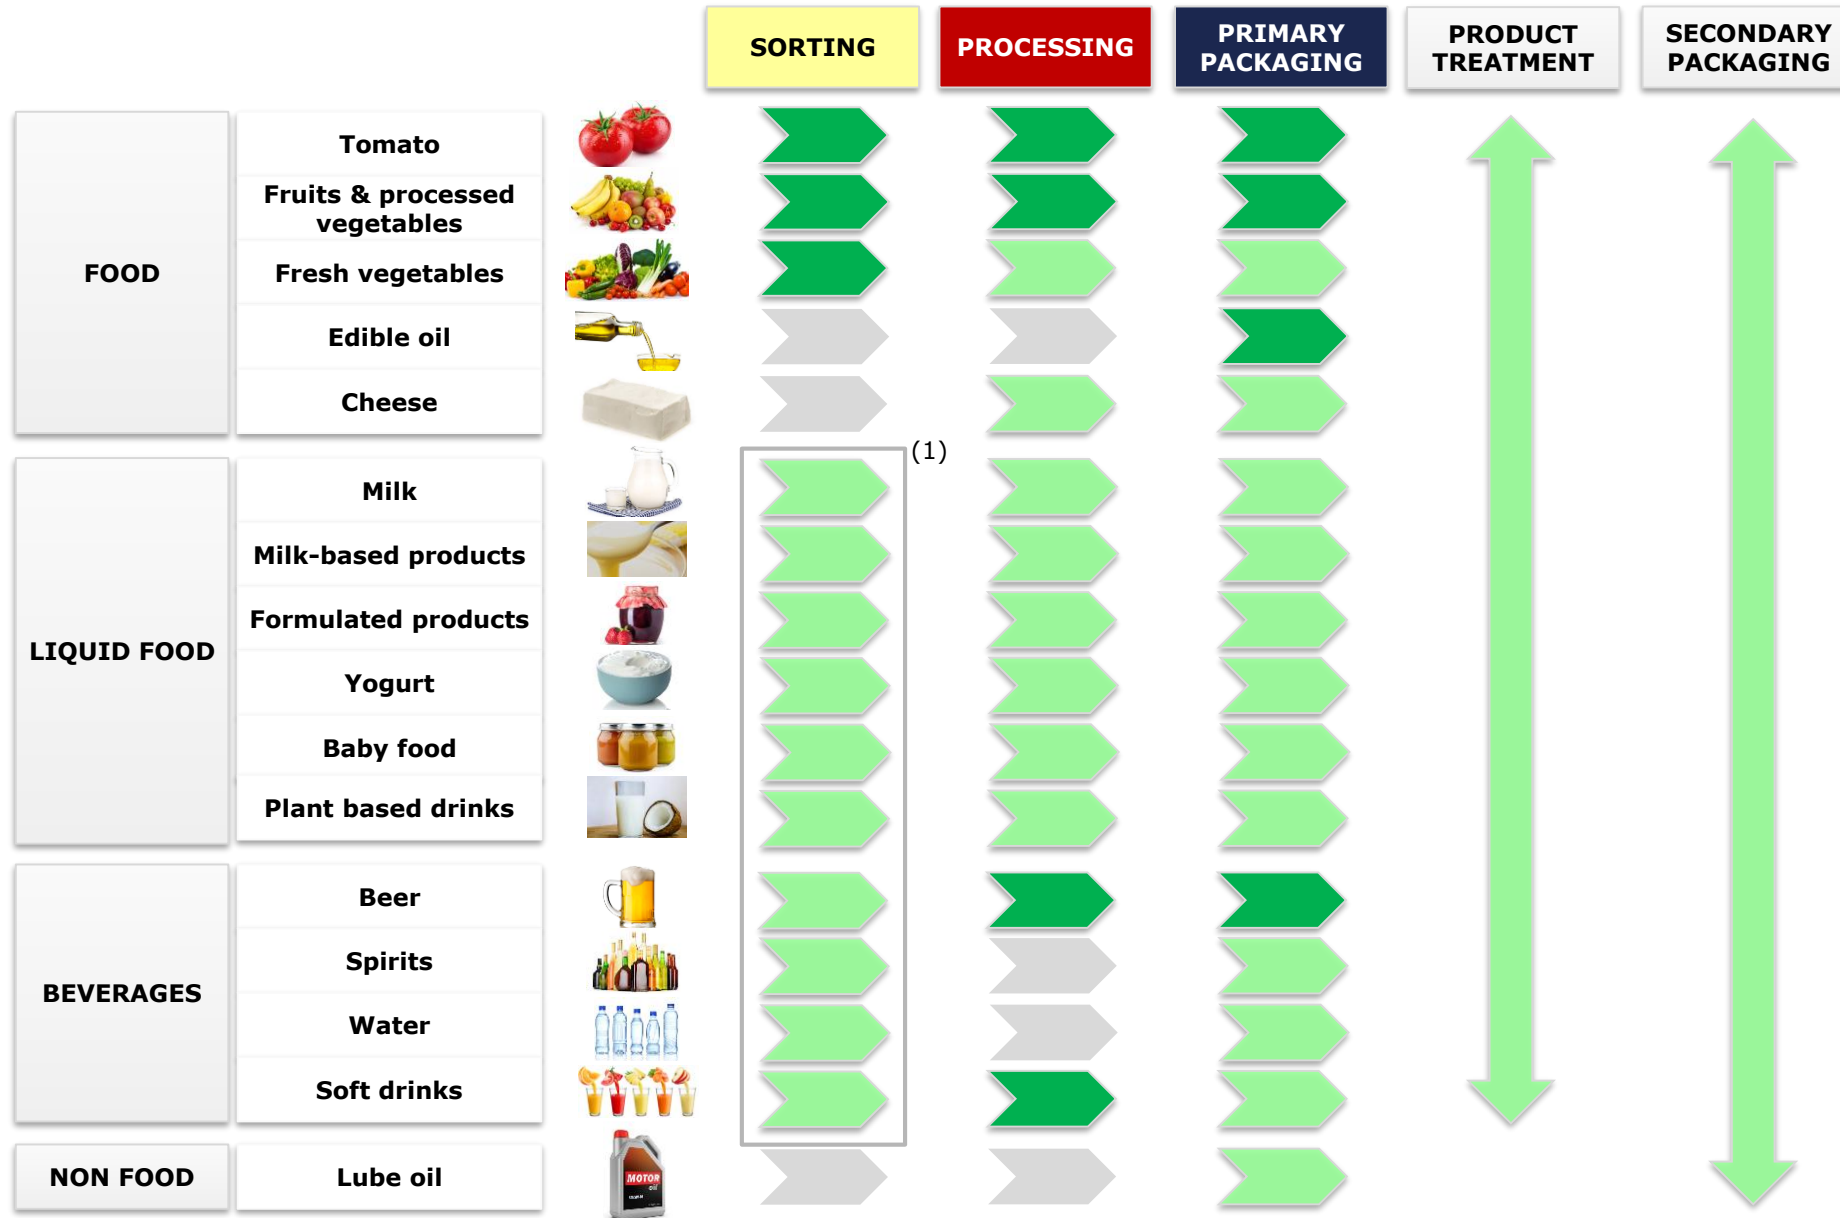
| | | SORTING | PROCESSING | PRIMARY PACKAGING | PRODUCT TREATMENT | SECONDARY PACKAGING |
|---|---|---|---|---|---|---|
| FOOD | Tomato | | | | | |
| | Fruits & processed vegetables | | | | | |
| | Fresh vegetables | | | | | |
| | Edible oil | | | | | |
| | Cheese | | | | | |
| LIQUID FOOD | Milk | (1) | | | | |
| | Milk-based products | | | | | |
| | Formulated products | | | | | |
| | Yogurt | | | | | |
| | Baby food | | | | | |
| | Plant based drinks | | | | | |
| BEVERAGES | Beer | | | | | |
| | Spirits | | | | | |
| | Water | | | | | |
| | Soft drinks | | | | | |
| NON FOOD | Lube oil | | | | | |

MOTOR oil